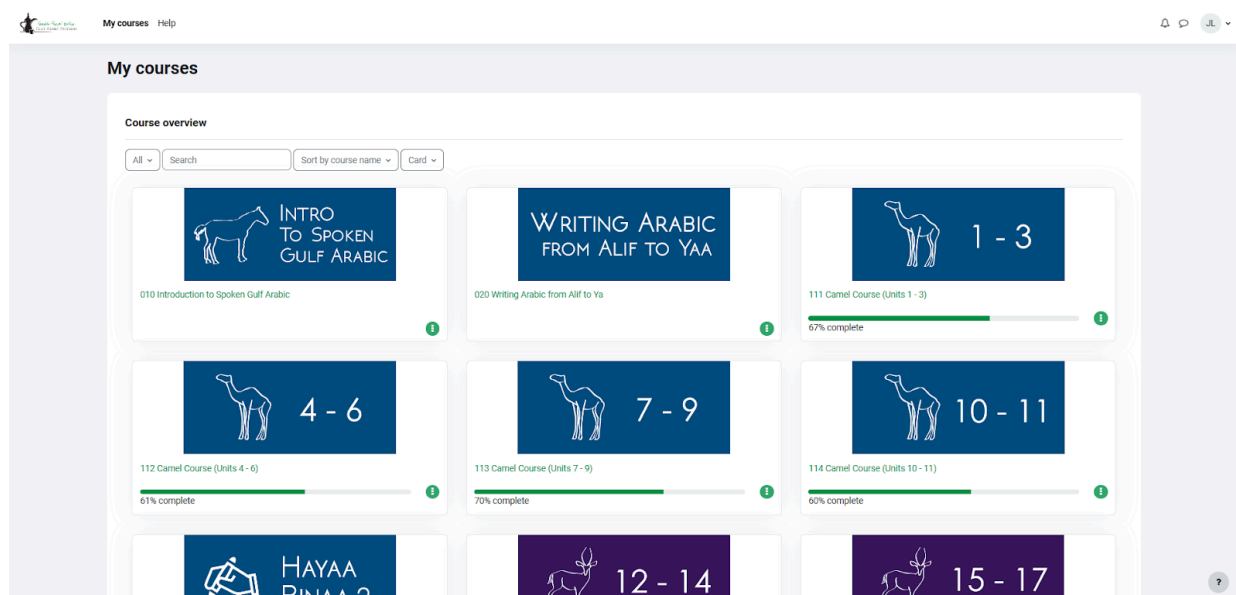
My courses Help

JL

My courses

Course overview

All Search Sort by course name Card

INTRO TO SPOKEN GULF ARABIC

010 Introduction to Spoken Gulf Arabic

WRITING ARABIC FROM ALIF TO YAA

020 Writing Arabic from Alif to Ya

1 - 3

111 Camel Course (Units 1 - 3)

67% complete

4 - 6

112 Camel Course (Units 4 - 6)

61% complete

7 - 9

113 Camel Course (Units 7 - 9)

70% complete

10 - 11

114 Camel Course (Units 10 - 11)

60% complete

HAYAA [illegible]

12 - 14

15 - 17

?